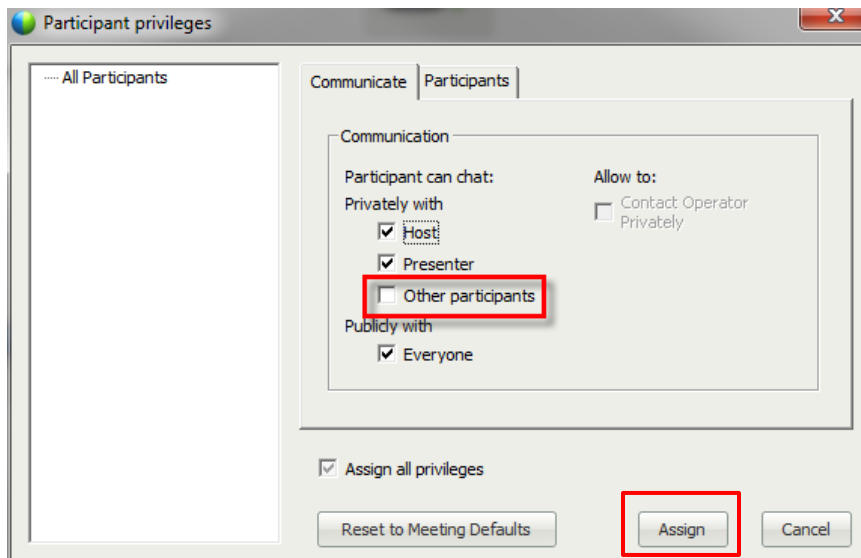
Participant privileges

All Participants

Communicate | Participants

Communication

Participant can chat:

Privately with

Host

Presenter

Other participants

Publicly with

Everyone

Allow to:

Contact Operator Privately

Assign all privileges

Reset to Meeting Defaults

Assign

Cancel